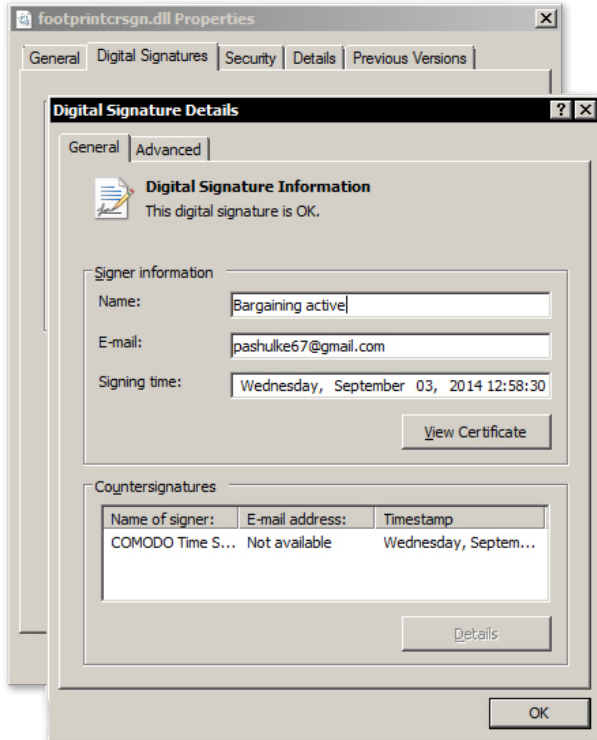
footprintcrsgn.dll Properties

X

General | Digital Signatures | Security | Details | Previous Versions

Digital Signature Details

? X

General | Advanced

Digital Signature Information
This digital signature is OK.

Signer information

Name: Bargaining active

E-mail: pashulke67@gmail.com

Signing time: Wednesday, September 03, 2014 12:58:30

View Certificate

Countersignatures

| Name of signer: | E-mail address: | Timestamp |
|---|---|---|
| COMODO Time S... | Not available | Wednesday, Septem... |

Details

OK